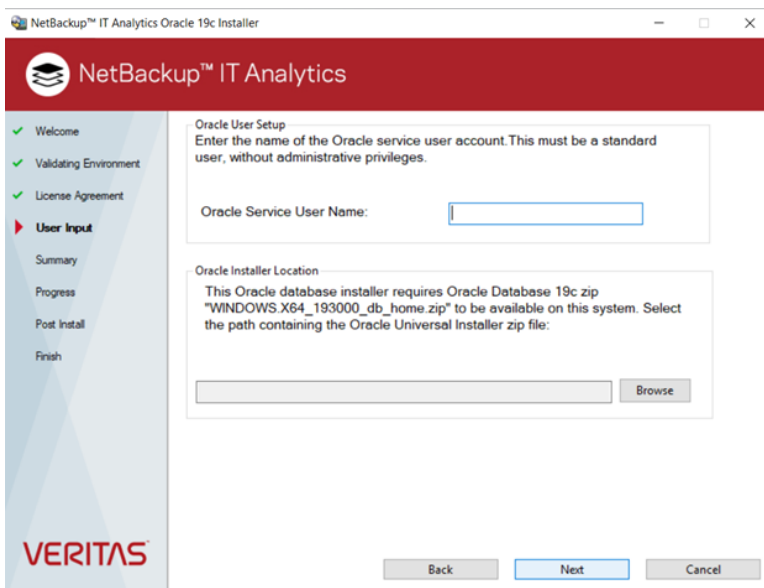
NetBackup™ IT Analytics Oracle 19c Installer

NetBackup™ IT Analytics

Welcome
Validating Environment
License Agreement
User Input
Summary
Progress
Post Install
Finish

Oracle User Setup
Enter the name of the Oracle service user account.This must be a standard user, without administrative privileges.

Oracle Service User Name:

Oracle Installer Location
This Oracle database installer requires Oracle Database 19c zip "WINDOWS.X64_193000_db_home.zip" to be available on this system. Select the path containing the Oracle Universal Installer zip file:

Browse

VERITAS

Back
Next
Cancel